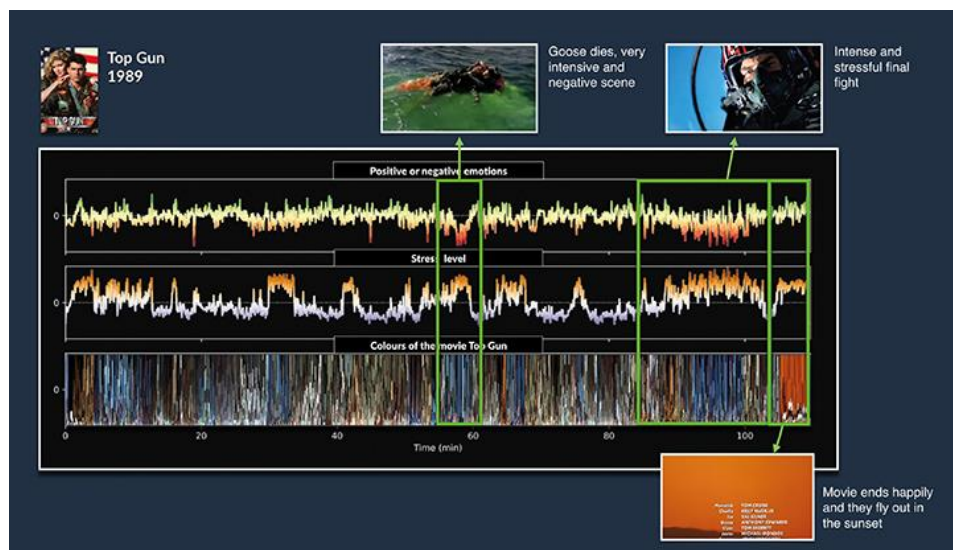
Top Gun
1989

Goose dies, very intensive and negative scene

Intense and stressful final fight

Positive or negative emotions

0

Stress level

0

Colours of the movie Top Gun

0

0
20
40
60
80
100
Time (min)

Movie ends happily and they fly out in the sunset